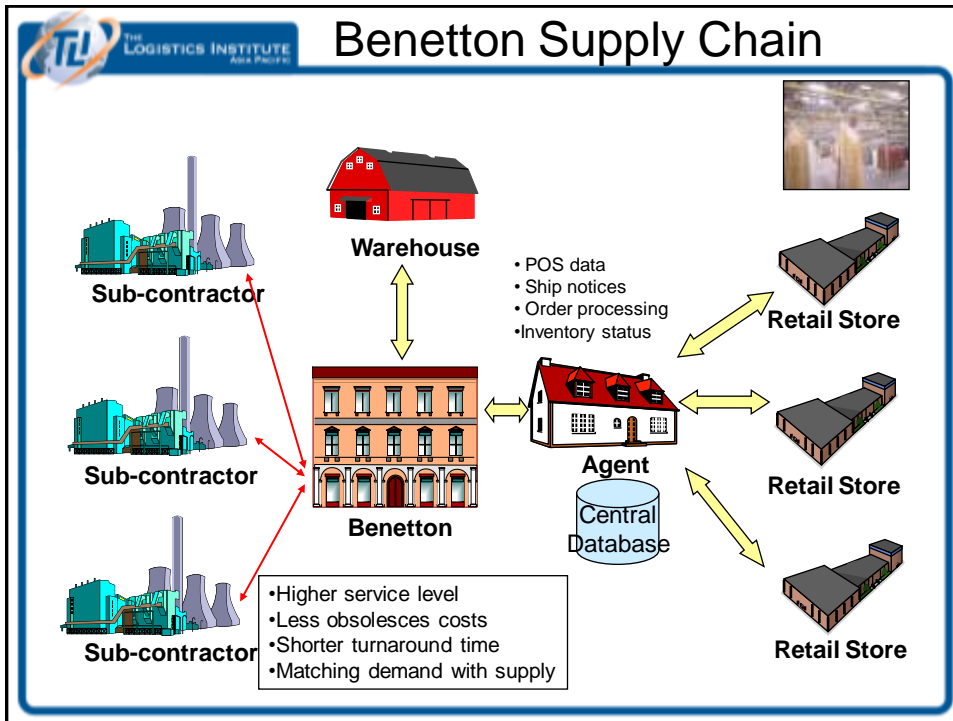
TLI THE LOGISTICS INSTITUTE ASIA PACIFIC

Benetton Supply Chain

Warehouse

Sub-contractor

Sub-contractor

Sub-contractor

Benetton

• POS data
• Ship notices
• Order processing
•Inventory status

Agent

Central Database

Retail Store

Retail Store

Retail Store

•Higher service level
•Less obsolesces costs
•Shorter turnaround time
•Matching demand with supply